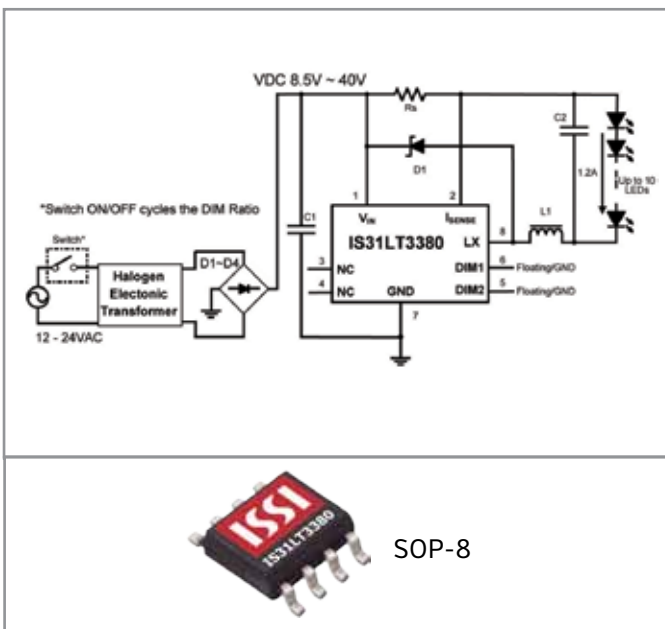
VDC 8.5V ~ 40V

Rs

C2

D1

1.2A

Up to 10 LEDs

*Switch ON/OFF cycles the DIM Ratio

Switch*

1

2

$V_{IN}$

$I_{SENSE}$

8

L1

IS31LT3380

LX

C1

Halogen Electonic Transformer

D1~D4

3

NC

DIM1

6

Floating/GND

4

NC

GND

DIM2

5

Floating/GND

12 - 24VAC

7

ISSI

IS31LT3380

SOP-8